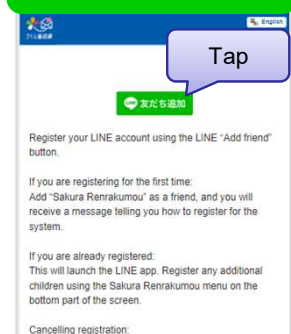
さくら連絡網

English

Tap

友だち追加

Register your LINE account using the LINE "Add friend" button.

If you are registering for the first time:
Add "Sakura Renrakumou" as a friend, and you will receive a message telling you how to register for the system.

If you are already registered:
This will launch the LINE app. Register any additional children using the Sakura Renrakumou menu on the bottom part of the screen.

Cancelling registration: